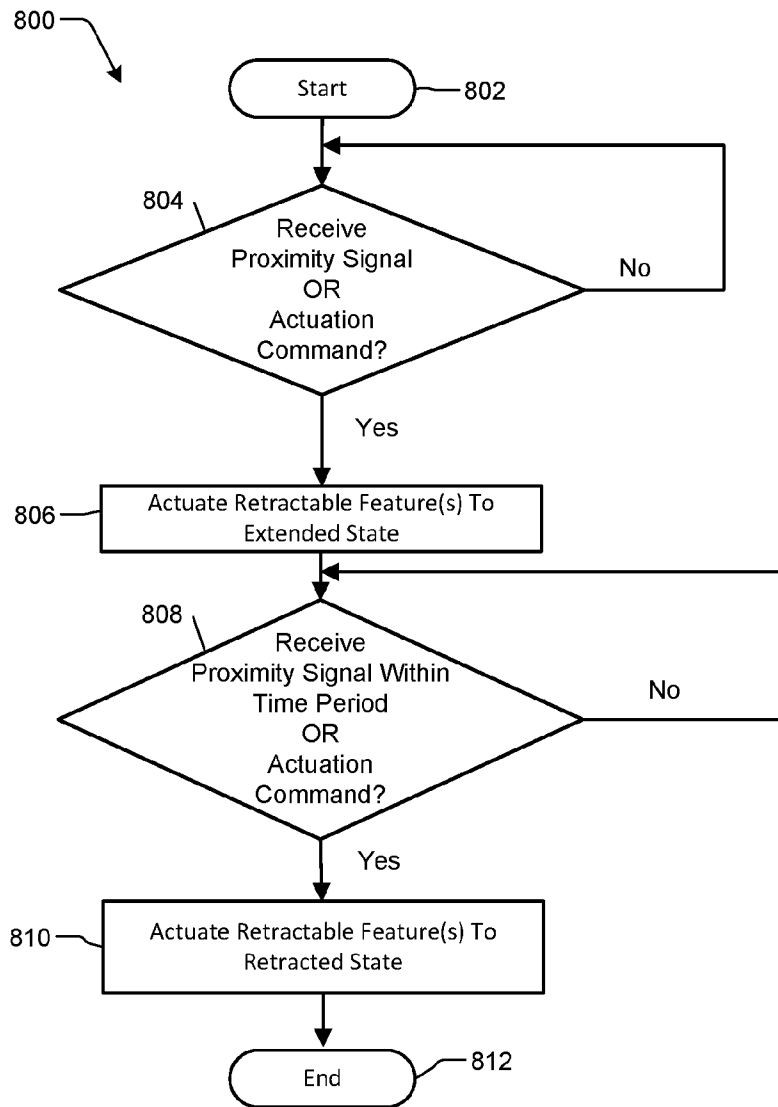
800

Start

802

804

Receive Proximity Signal OR Actuation Command?

No

Yes

806

Actuate Retractable Feature(s) To Extended State

808

Receive Proximity Signal Within Time Period OR Actuation Command?

No

Yes

810

Actuate Retractable Feature(s) To Retracted State

End

812